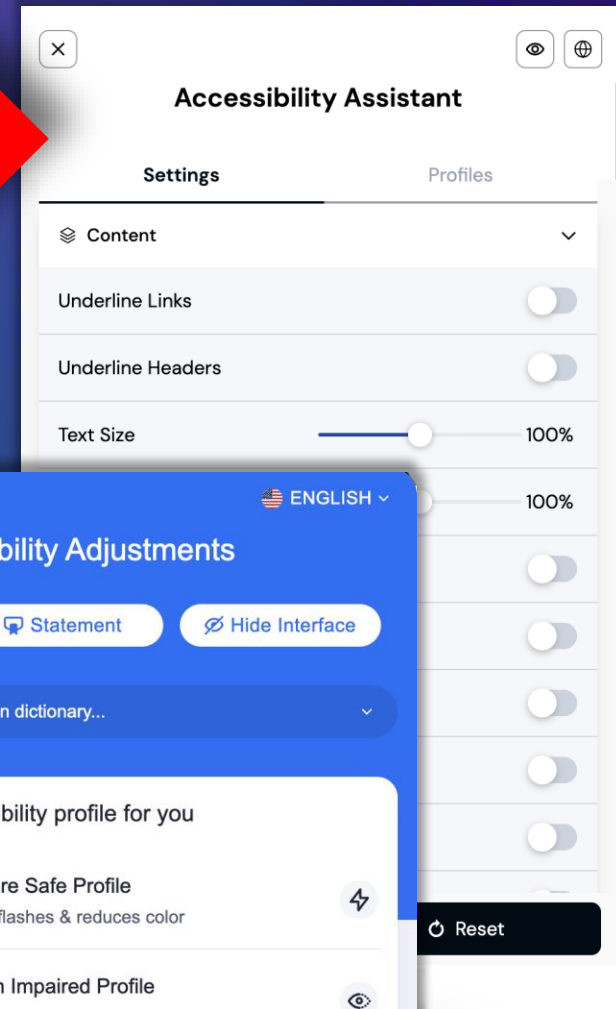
Accessibility Assistant

Settings

Profiles

Content

Underline Links

Underline Headers

Text Size

100%

100%

Reset

ENGLISH

bility Adjustments

Statement

Hide Interface

n dictionary...

bility profile for you

re Safe Profile

flashes & reduces color

n Impaired Profile